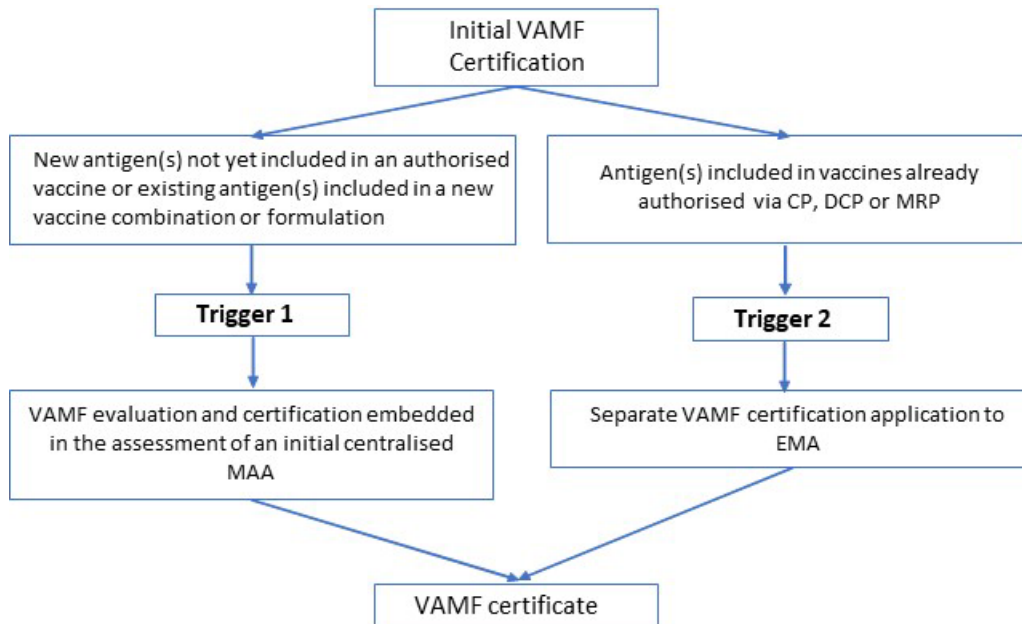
Initial VAMF Certification

New antigen(s) not yet included in an authorised vaccine or existing antigen(s) included in a new vaccine combination or formulation

Trigger 1

VAMF evaluation and certification embedded in the assessment of an initial centralised MAA

Antigen(s) included in vaccines already authorised via CP, DCP or MRP

Trigger 2

Separate VAMF certification application to EMA

VAMF certificate